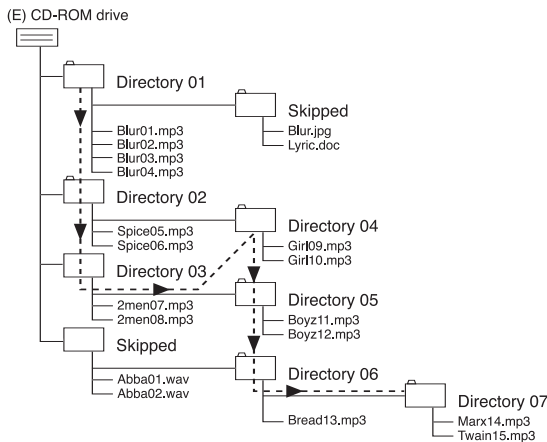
(E) CD-ROM drive

Directory 01
Blur01.mp3
Blur02.mp3
Blur03.mp3
Blur04.mp3

Skipped
Blur.jpg
Lyric.doc

Directory 02
Spice05.mp3
Spice06.mp3

Directory 04
Girl09.mp3
Girl10.mp3

Directory 03
2men07.mp3
2men08.mp3

Directory 05
Boyz11.mp3
Boyz12.mp3

Skipped
Abba01.wav
Abba02.wav

Directory 06
Bread13.mp3

Directory 07
Marx14.mp3
Twain15.mp3